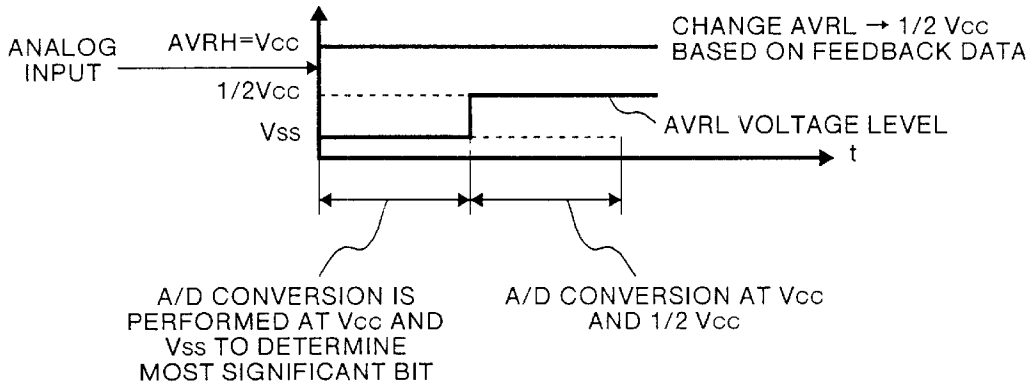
ANALOG INPUT

AVRH=Vcc

1/2Vcc

Vss

CHANGE AVRL → 1/2 Vcc BASED ON FEEDBACK DATA

AVRL VOLTAGE LEVEL

t

A/D CONVERSION IS PERFORMED AT Vcc AND Vss TO DETERMINE MOST SIGNIFICANT BIT

A/D CONVERSION AT Vcc AND 1/2 Vcc